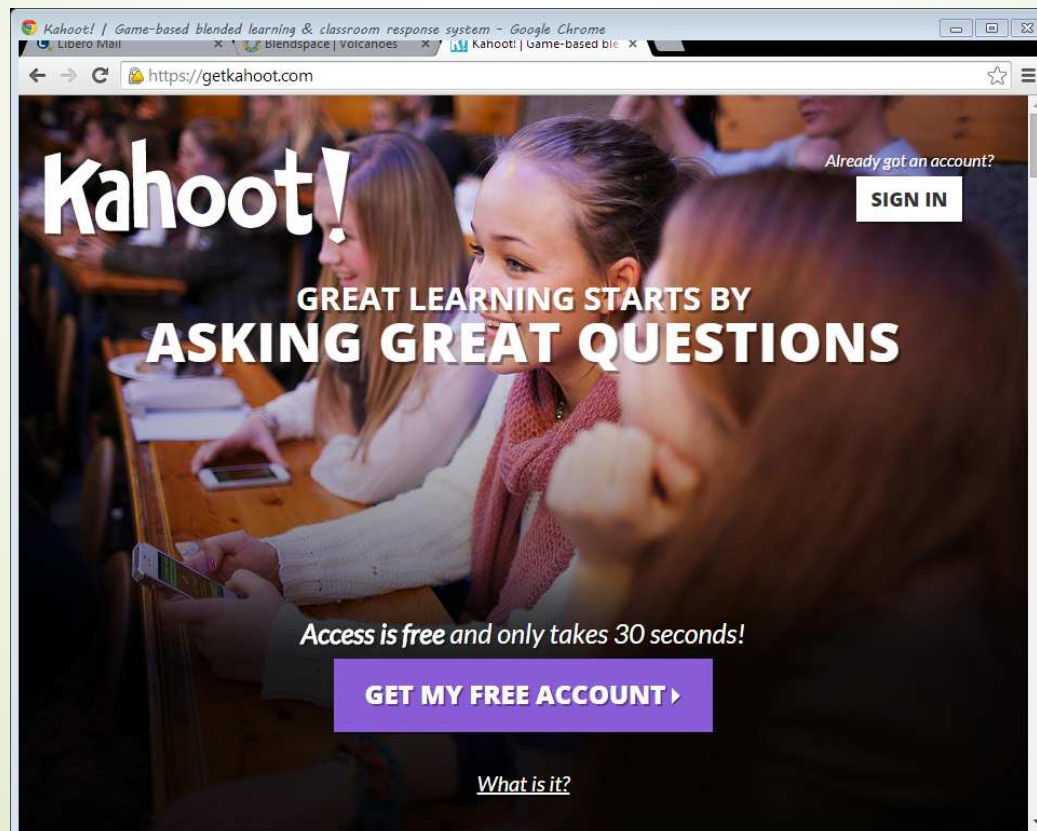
Kahoot! | Game-based blended learning & classroom response system - Google Chrome

Libero Mail
Blendspace | Volcanoes
Kahoot! | Game-based ble

https://getkahoot.com

Kahoot!

Already got an account?
SIGN IN

GREAT LEARNING STARTS BY
ASKING GREAT QUESTIONS

Access is free and only takes 30 seconds!

GET MY FREE ACCOUNT

What is it?